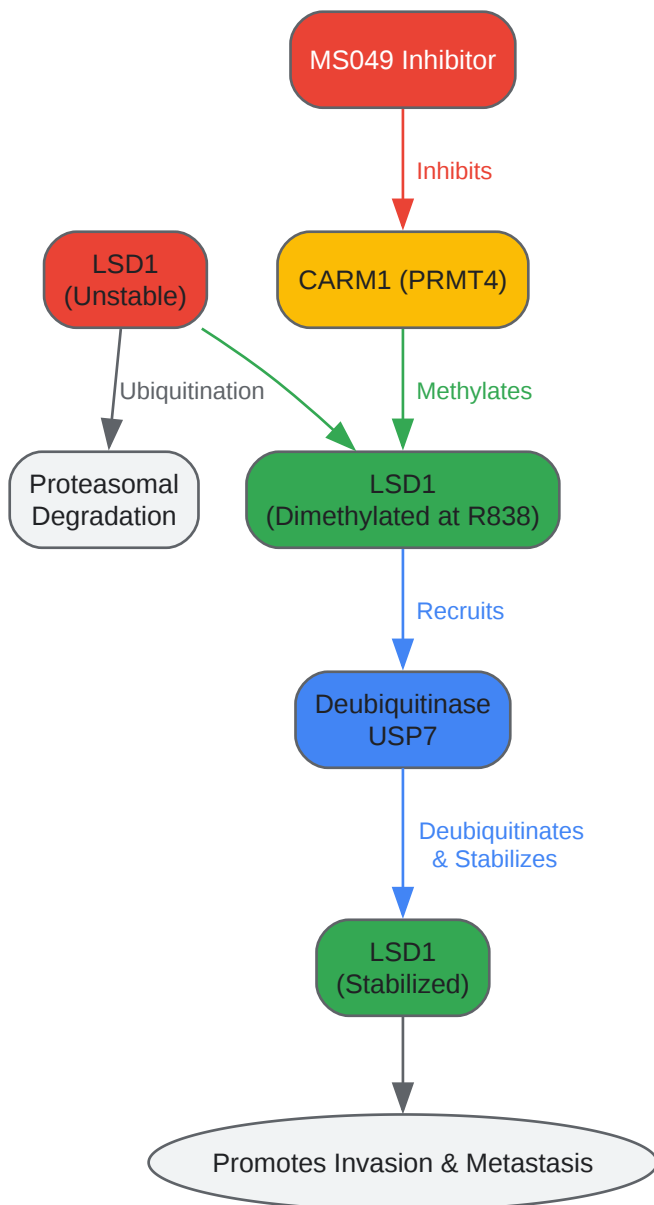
MS049 Inhibitor

Inhibits

LSD1
(Unstable)

CARM1 (PRMT4)

Ubiquitination

Methylates

Proteasomal
Degradation

LSD1
(Dimethylated at R838)

Recruits

Deubiquitinase
USP7

Deubiquitinates
& Stabilizes

LSD1
(Stabilized)

Promotes Invasion & Metastasis